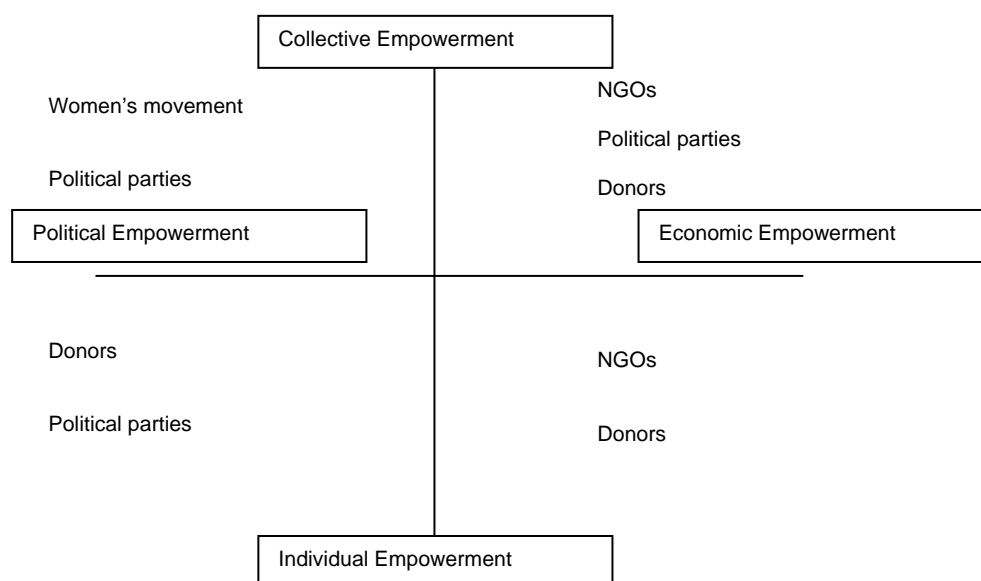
Collective Empowerment

Women’s movement

Political parties

NGOs

Political parties

Donors

Political Empowerment

Economic Empowerment

Donors

Political parties

NGOs

Donors

Individual Empowerment